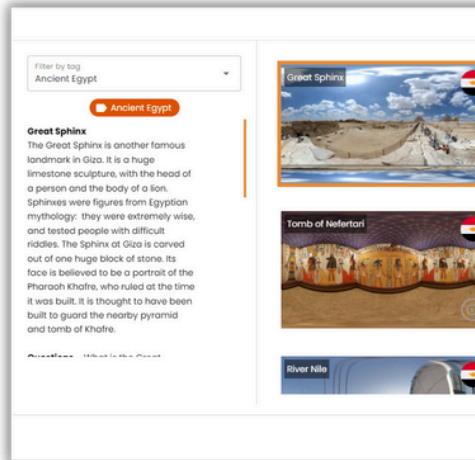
Filter by tag
Ancient Egypt

Ancient Egypt

Great Sphinx
The Great Sphinx is another famous landmark in Giza. It is a huge limestone sculpture, with the head of a person and the body of a lion. Sphinxes were figures from Egyptian mythology: they were extremely wise, and tested people with difficult riddles. The Sphinx at Giza is carved out of one huge block of stone. Its face is believed to be a portrait of the Pharaoh Khafre, who ruled at the time it was built. It is thought to have been built to guard the nearby pyramid and tomb of Khafre.

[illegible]

Great Sphinx

Tomb of Nefertari

River Nile